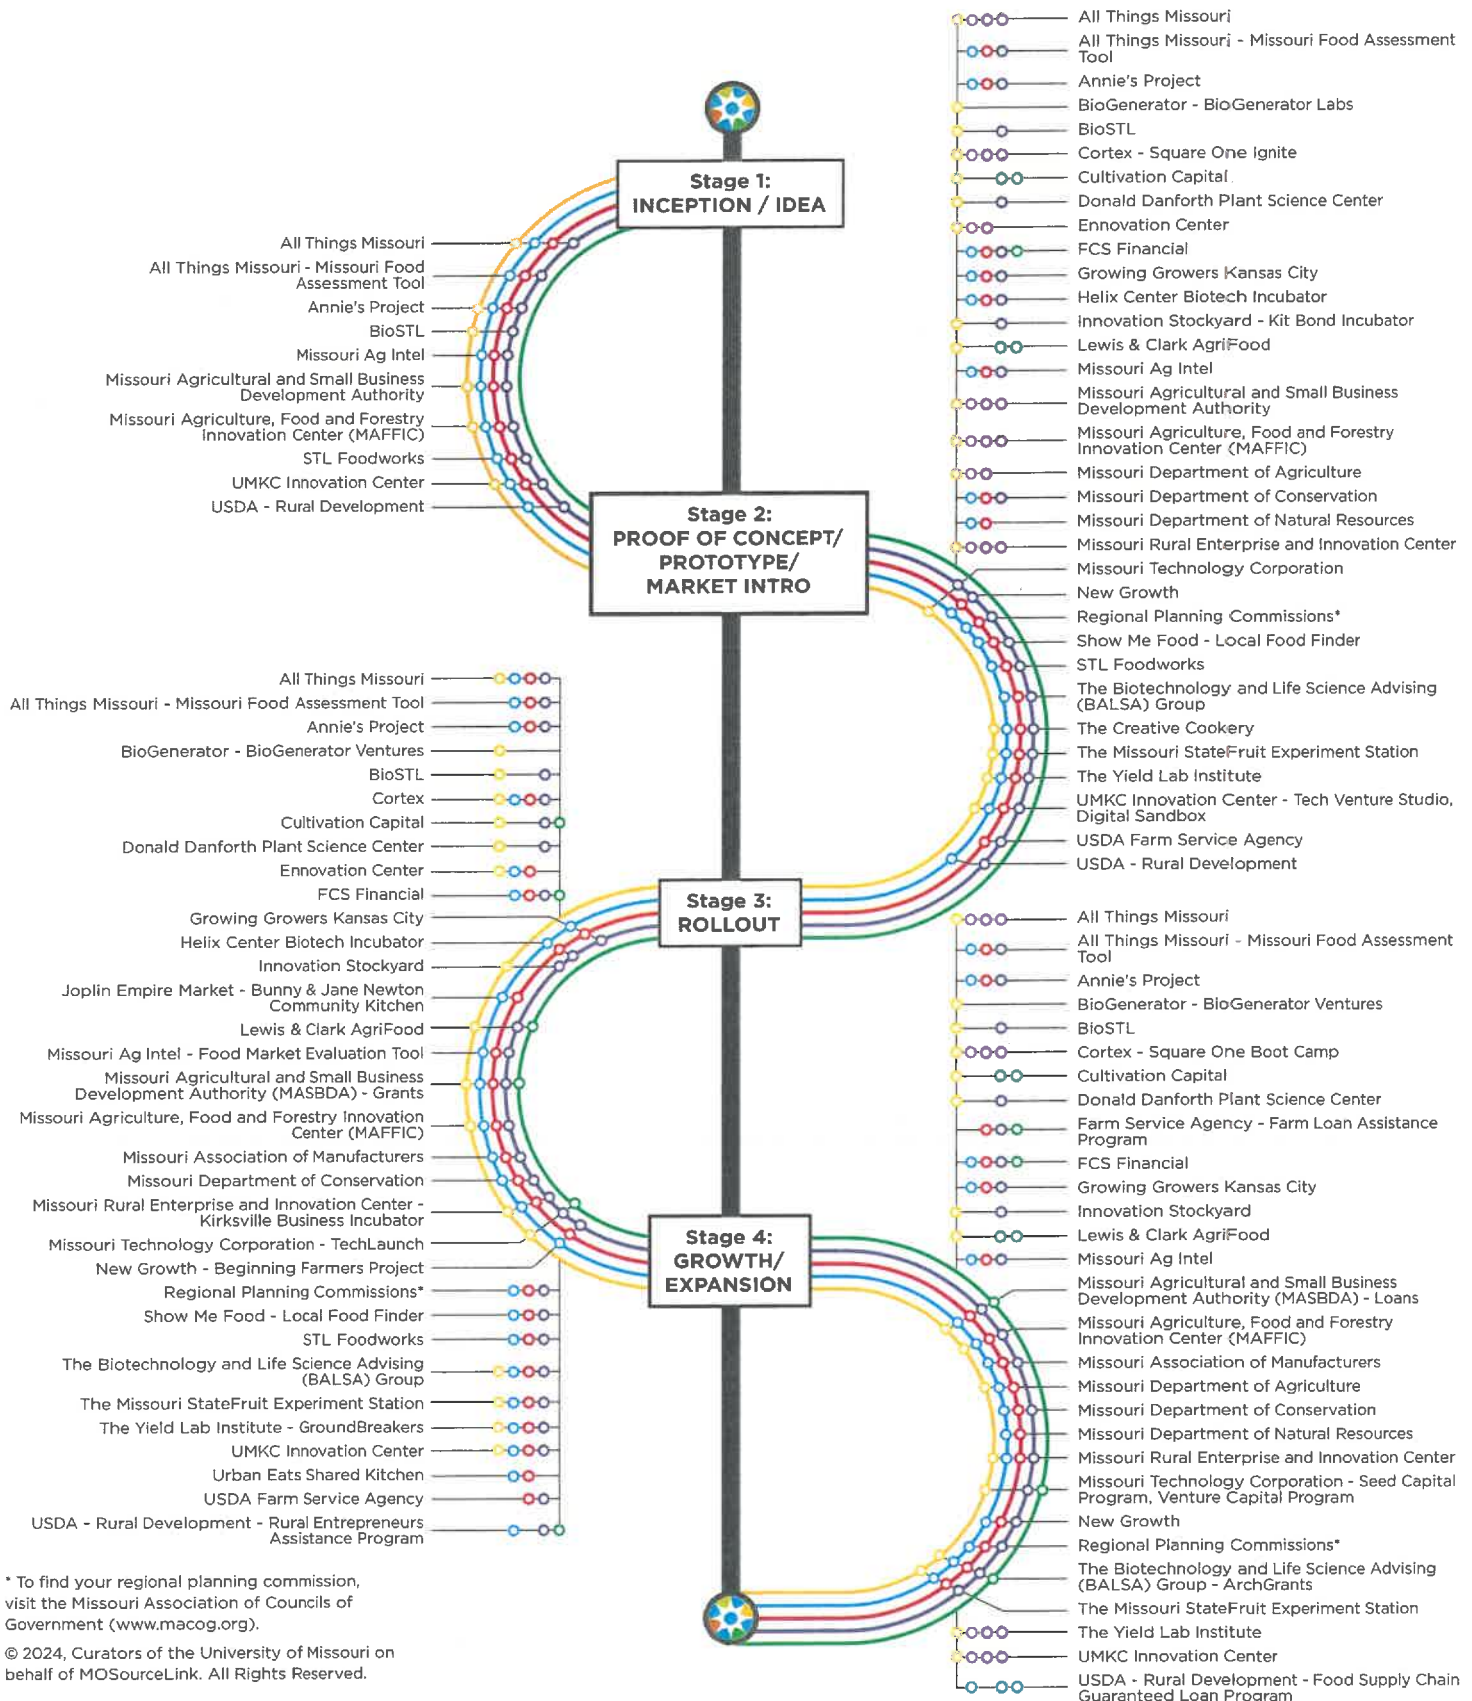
Stage 1:
INCEPTION / IDEA

All Things Missouri
All Things Missouri - Missouri Food Assessment Tool
Annie's Project
BioSTL
Missouri Ag Intel
Missouri Agricultural and Small Business Development Authority
Missouri Agriculture, Food and Forestry Innovation Center (MAFFIC)
STL Foodworks
UMKC Innovation Center
USDA - Rural Development

All Things Missouri
All Things Missouri - Missouri Food Assessment Tool
Annie's Project
BioGenerator - BioGenerator Labs
BioSTL
Cortex - Square One Ignite
Cultivation Capital
Donald Danforth Plant Science Center
Ennovation Center
FCS Financial
Growing Growers Kansas City
Helix Center Biotech Incubator
Innovation Stockyard - Kit Bond Incubator
Lewis & Clark AgriFood
Missouri Ag Intel
Missouri Agricultural and Small Business Development Authority
Missouri Agriculture, Food and Forestry Innovation Center (MAFFIC)
Missouri Department of Agriculture
Missouri Department of Conservation
Missouri Department of Natural Resources
Missouri Rural Enterprise and Innovation Center
Missouri Technology Corporation
New Growth
Regional Planning Commissions*
Show Me Food - Local Food Finder
STL Foodworks
The Biotechnology and Life Science Advising (BALSA) Group
The Creative Cookery
The Missouri StateFruit Experiment Station
The Yield Lab Institute
UMKC Innovation Center - Tech Venture Studio, Digital Sandbox
USDA Farm Service Agency
USDA - Rural Development

Stage 2:
PROOF OF CONCEPT/
PROTOTYPE/
MARKET INTRO

All Things Missouri
All Things Missouri - Missouri Food Assessment Tool
Annie's Project
BioGenerator - BioGenerator Ventures
BioSTL
Cortex
Cultivation Capital
Donald Danforth Plant Science Center
Ennovation Center
FCS Financial
Growing Growers Kansas City
Helix Center Biotech Incubator
Innovation Stockyard
Joplin Empire Market - Bunny & Jane Newton Community Kitchen
Lewis & Clark AgriFood
Missouri Ag Intel - Food Market Evaluation Tool
Missouri Agricultural and Small Business Development Authority (MASBDA) - Grants
Missouri Agriculture, Food and Forestry Innovation Center (MAFFIC)
Missouri Association of Manufacturers
Missouri Department of Conservation
Missouri Rural Enterprise and Innovation Center - Kirksville Business Incubator
Missouri Technology Corporation - TechLaunch
New Growth - Beginning Farmers Project
Regional Planning Commissions*
Show Me Food - Local Food Finder
STL Foodworks
The Biotechnology and Life Science Advising (BALSA) Group
The Missouri StateFruit Experiment Station
The Yield Lab Institute - GroundBreakers
UMKC Innovation Center
Urban Eats Shared Kitchen
USDA Farm Service Agency
USDA - Rural Development - Rural Entrepreneurs Assistance Program

Stage 3:
ROLLOUT

All Things Missouri
All Things Missouri - Missouri Food Assessment Tool
Annie's Project
BioGenerator - BioGenerator Ventures
BioSTL
Cortex - Square One Boot Camp
Cultivation Capital
Donald Danforth Plant Science Center
Farm Service Agency - Farm Loan Assistance Program
FCS Financial
Growing Growers Kansas City
Innovation Stockyard
Lewis & Clark AgriFood
Missouri Ag Intel
Missouri Agricultural and Small Business Development Authority (MASBDA) - Loans
Missouri Agriculture, Food and Forestry Innovation Center (MAFFIC)
Missouri Association of Manufacturers
Missouri Department of Agriculture
Missouri Department of Conservation
Missouri Department of Natural Resources
Missouri Rural Enterprise and Innovation Center
Missouri Technology Corporation - Seed Capital Program, Venture Capital Program
New Growth
Regional Planning Commissions*
The Biotechnology and Life Science Advising (BALSA) Group - ArchGrants
The Missouri StateFruit Experiment Station
The Yield Lab Institute
UMKC Innovation Center
USDA - Rural Development - Food Supply Chain Guaranteed Loan Program

Stage 4:
GROWTH/
EXPANSION

* To find your regional planning commission, visit the Missouri Association of Councils of Government (www.macog.org).

© 2024, Curators of the University of Missouri on behalf of MOSourceLink. All Rights Reserved.